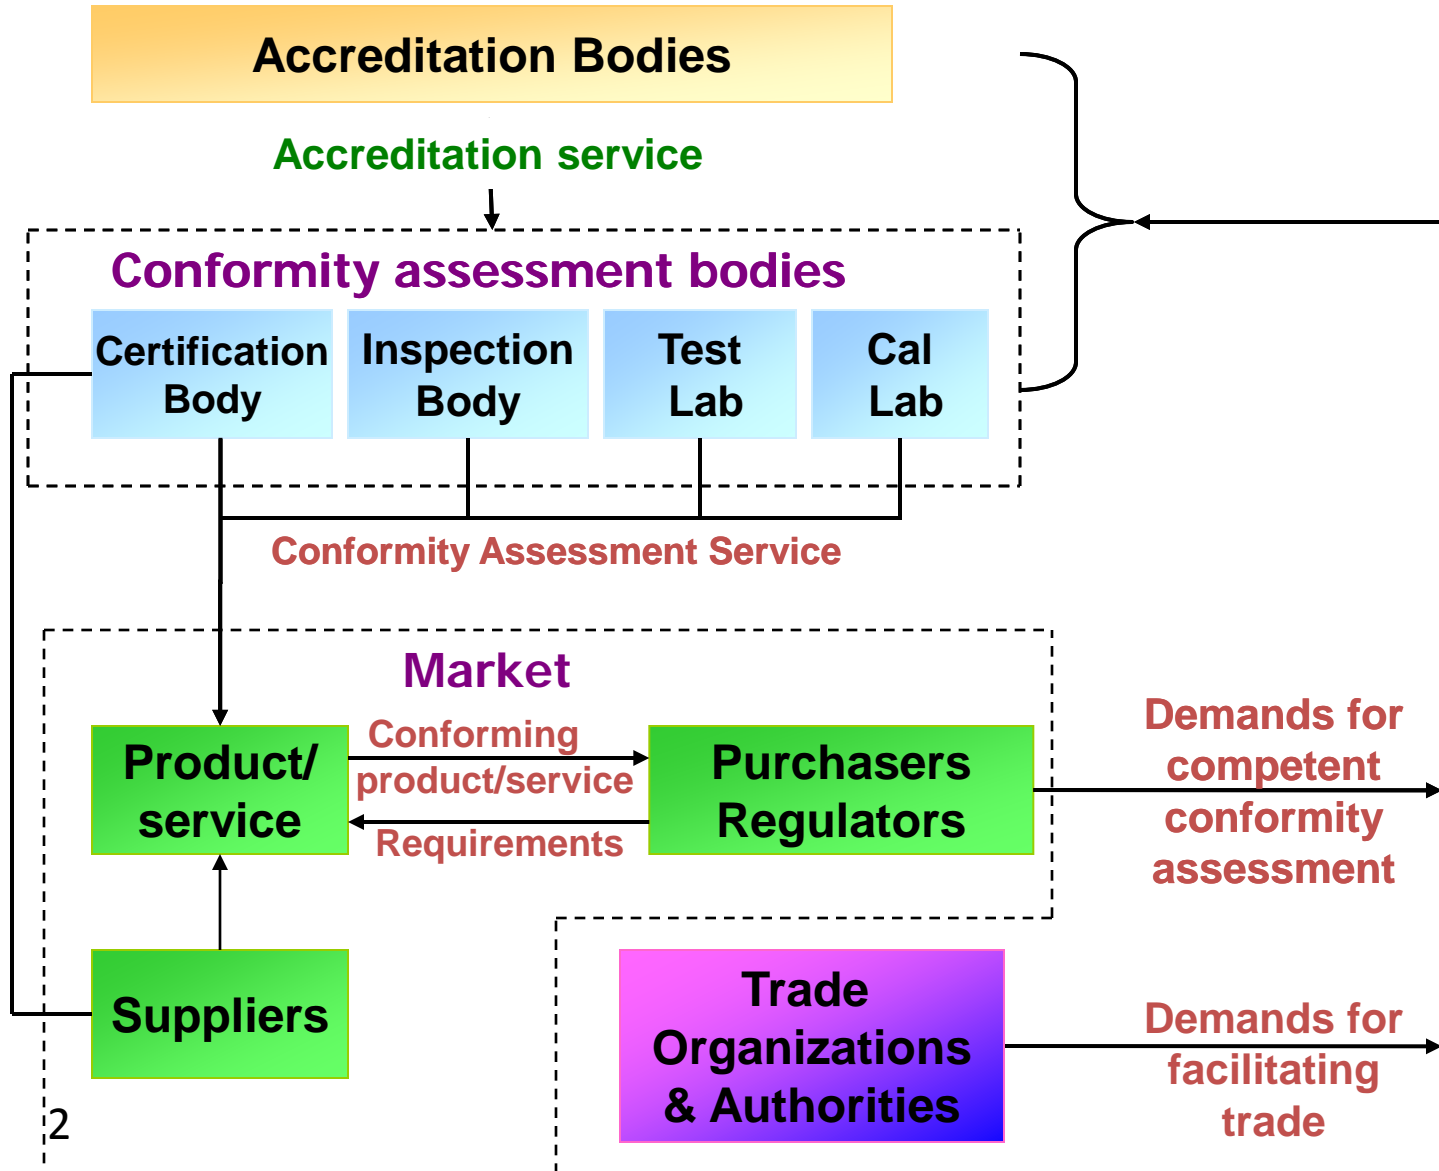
Accreditation Bodies

Accreditation service

Conformity assessment bodies

Certification Body

Inspection Body

Test Lab

Cal Lab

Conformity Assessment Service

Market

Product/ service

Conforming product/service

Requirements

Purchasers Regulators

Demands for competent conformity assessment

Suppliers

Trade Organizations & Authorities

Demands for facilitating trade

2